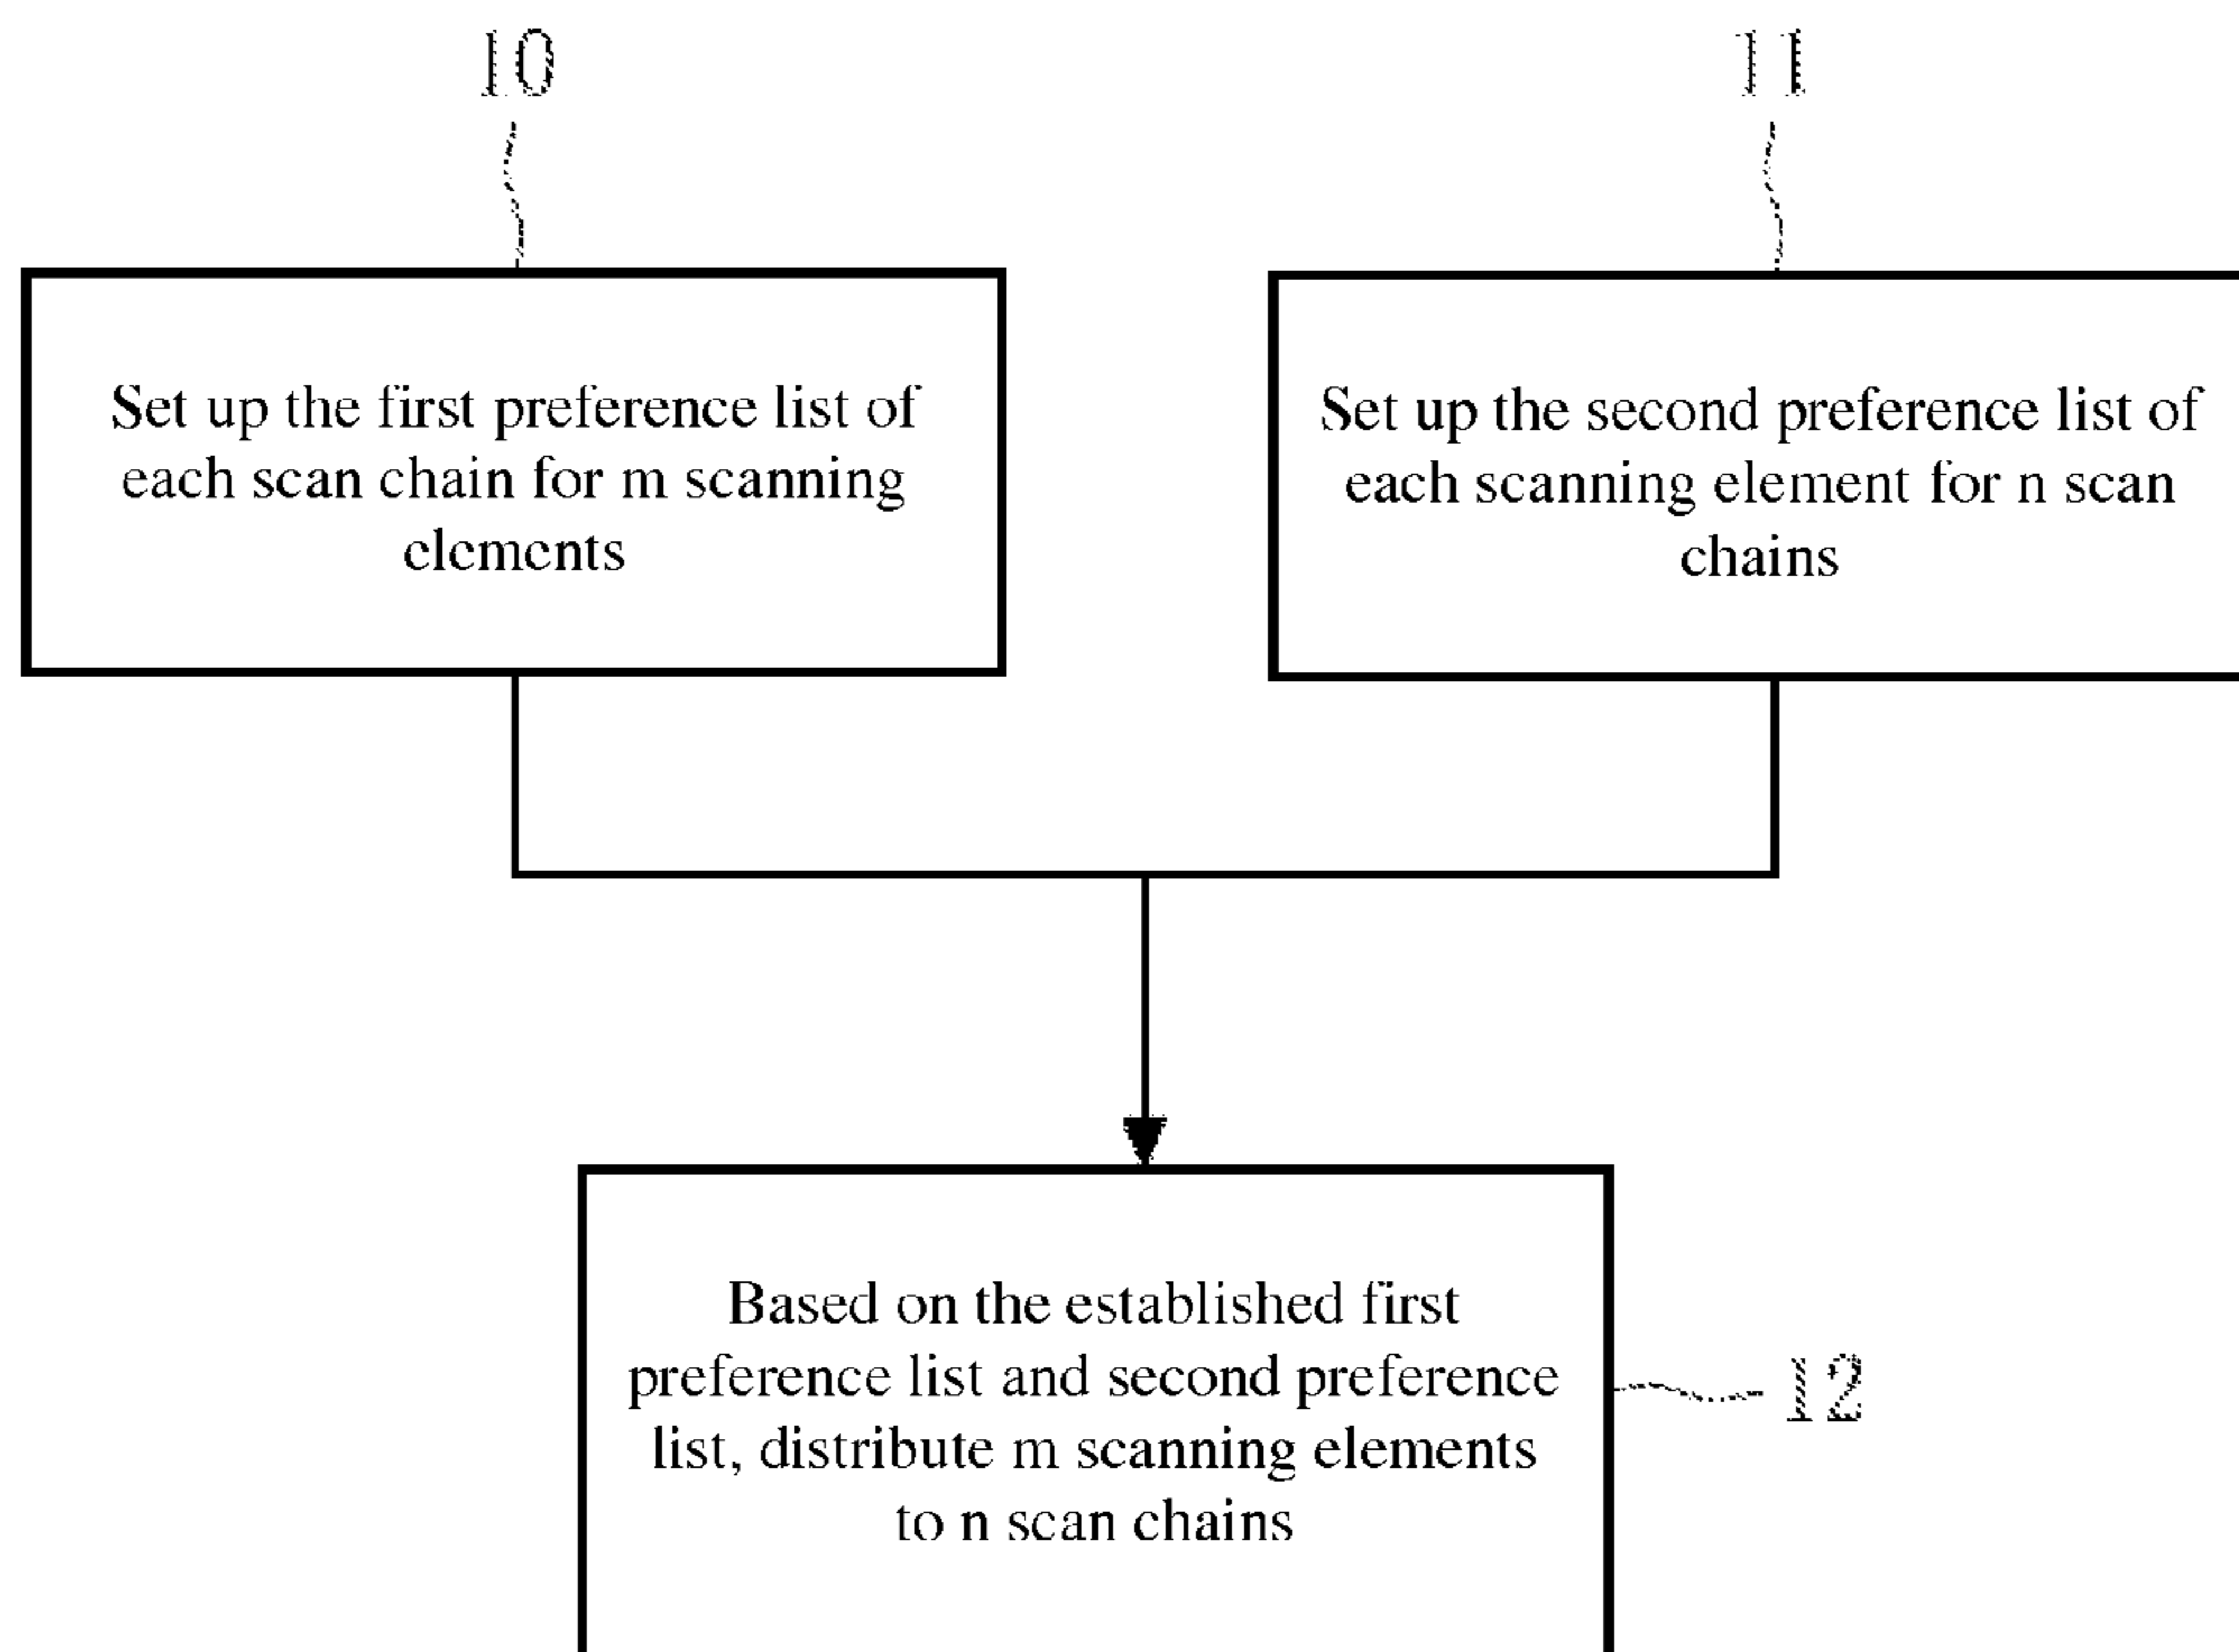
10

11

Set up the first preference list of each scan chain for m scanning elements

Set up the second preference list of each scanning element for n scan chains

Based on the established first preference list and second preference list, distribute m scanning elements to n scan chains

12